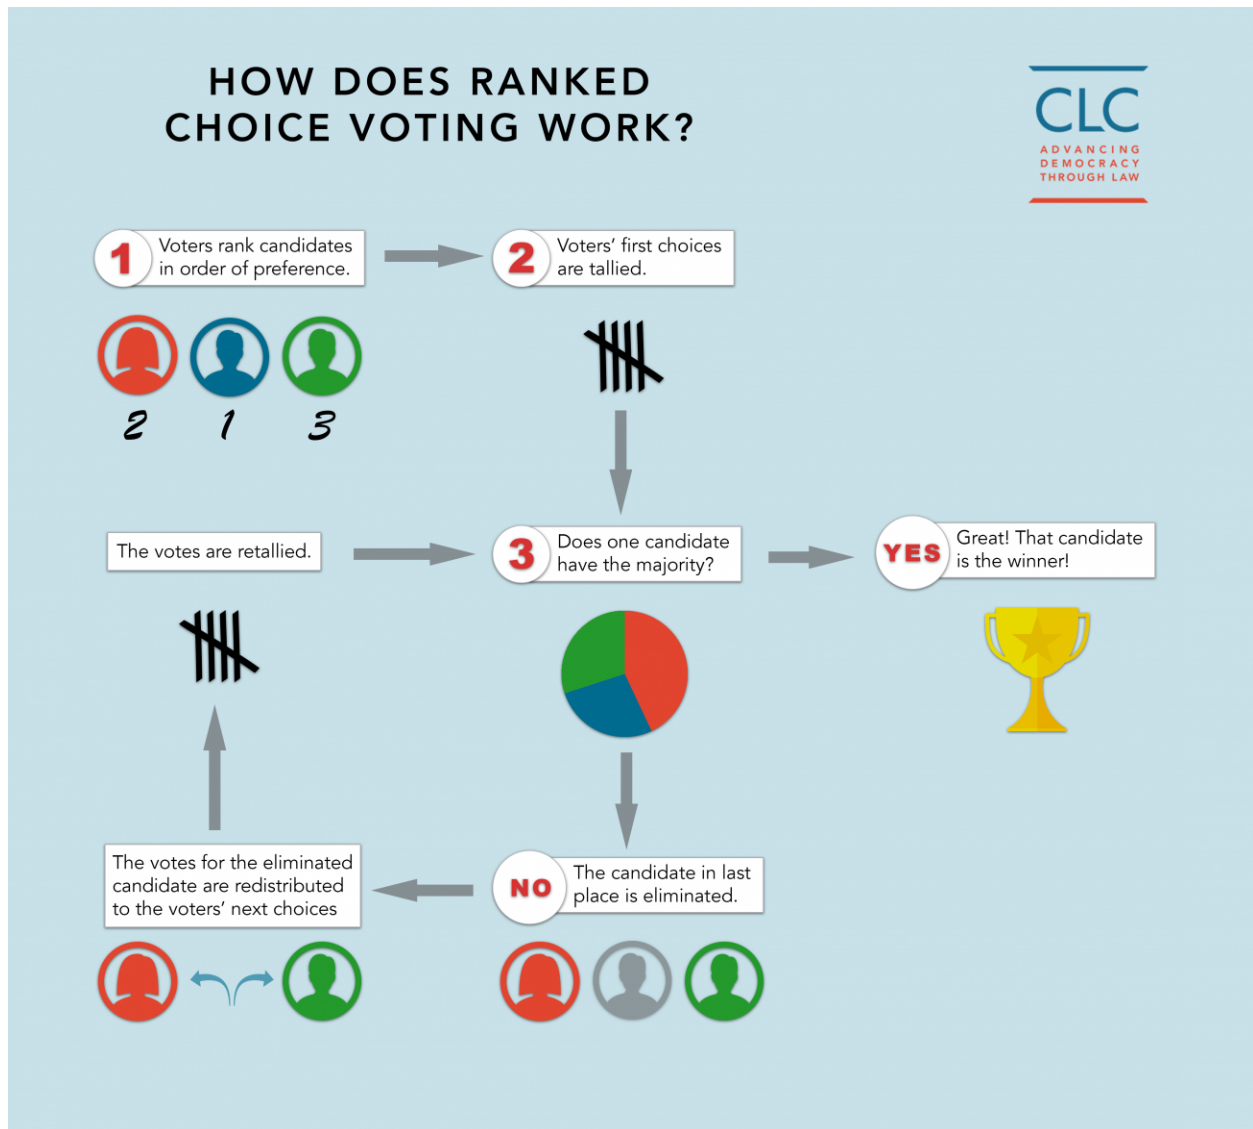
HOW DOES RANKED CHOICE VOTING WORK?

CLC
ADVANCING DEMOCRACY THROUGH LAW

1 Voters rank candidates in order of preference.

2 Voters' first choices are tallied.

2 1 3

The votes are retallied.

3 Does one candidate have the majority?

YES Great! That candidate is the winner!

The votes for the eliminated candidate are redistributed to the voters' next choices

NO The candidate in last place is eliminated.